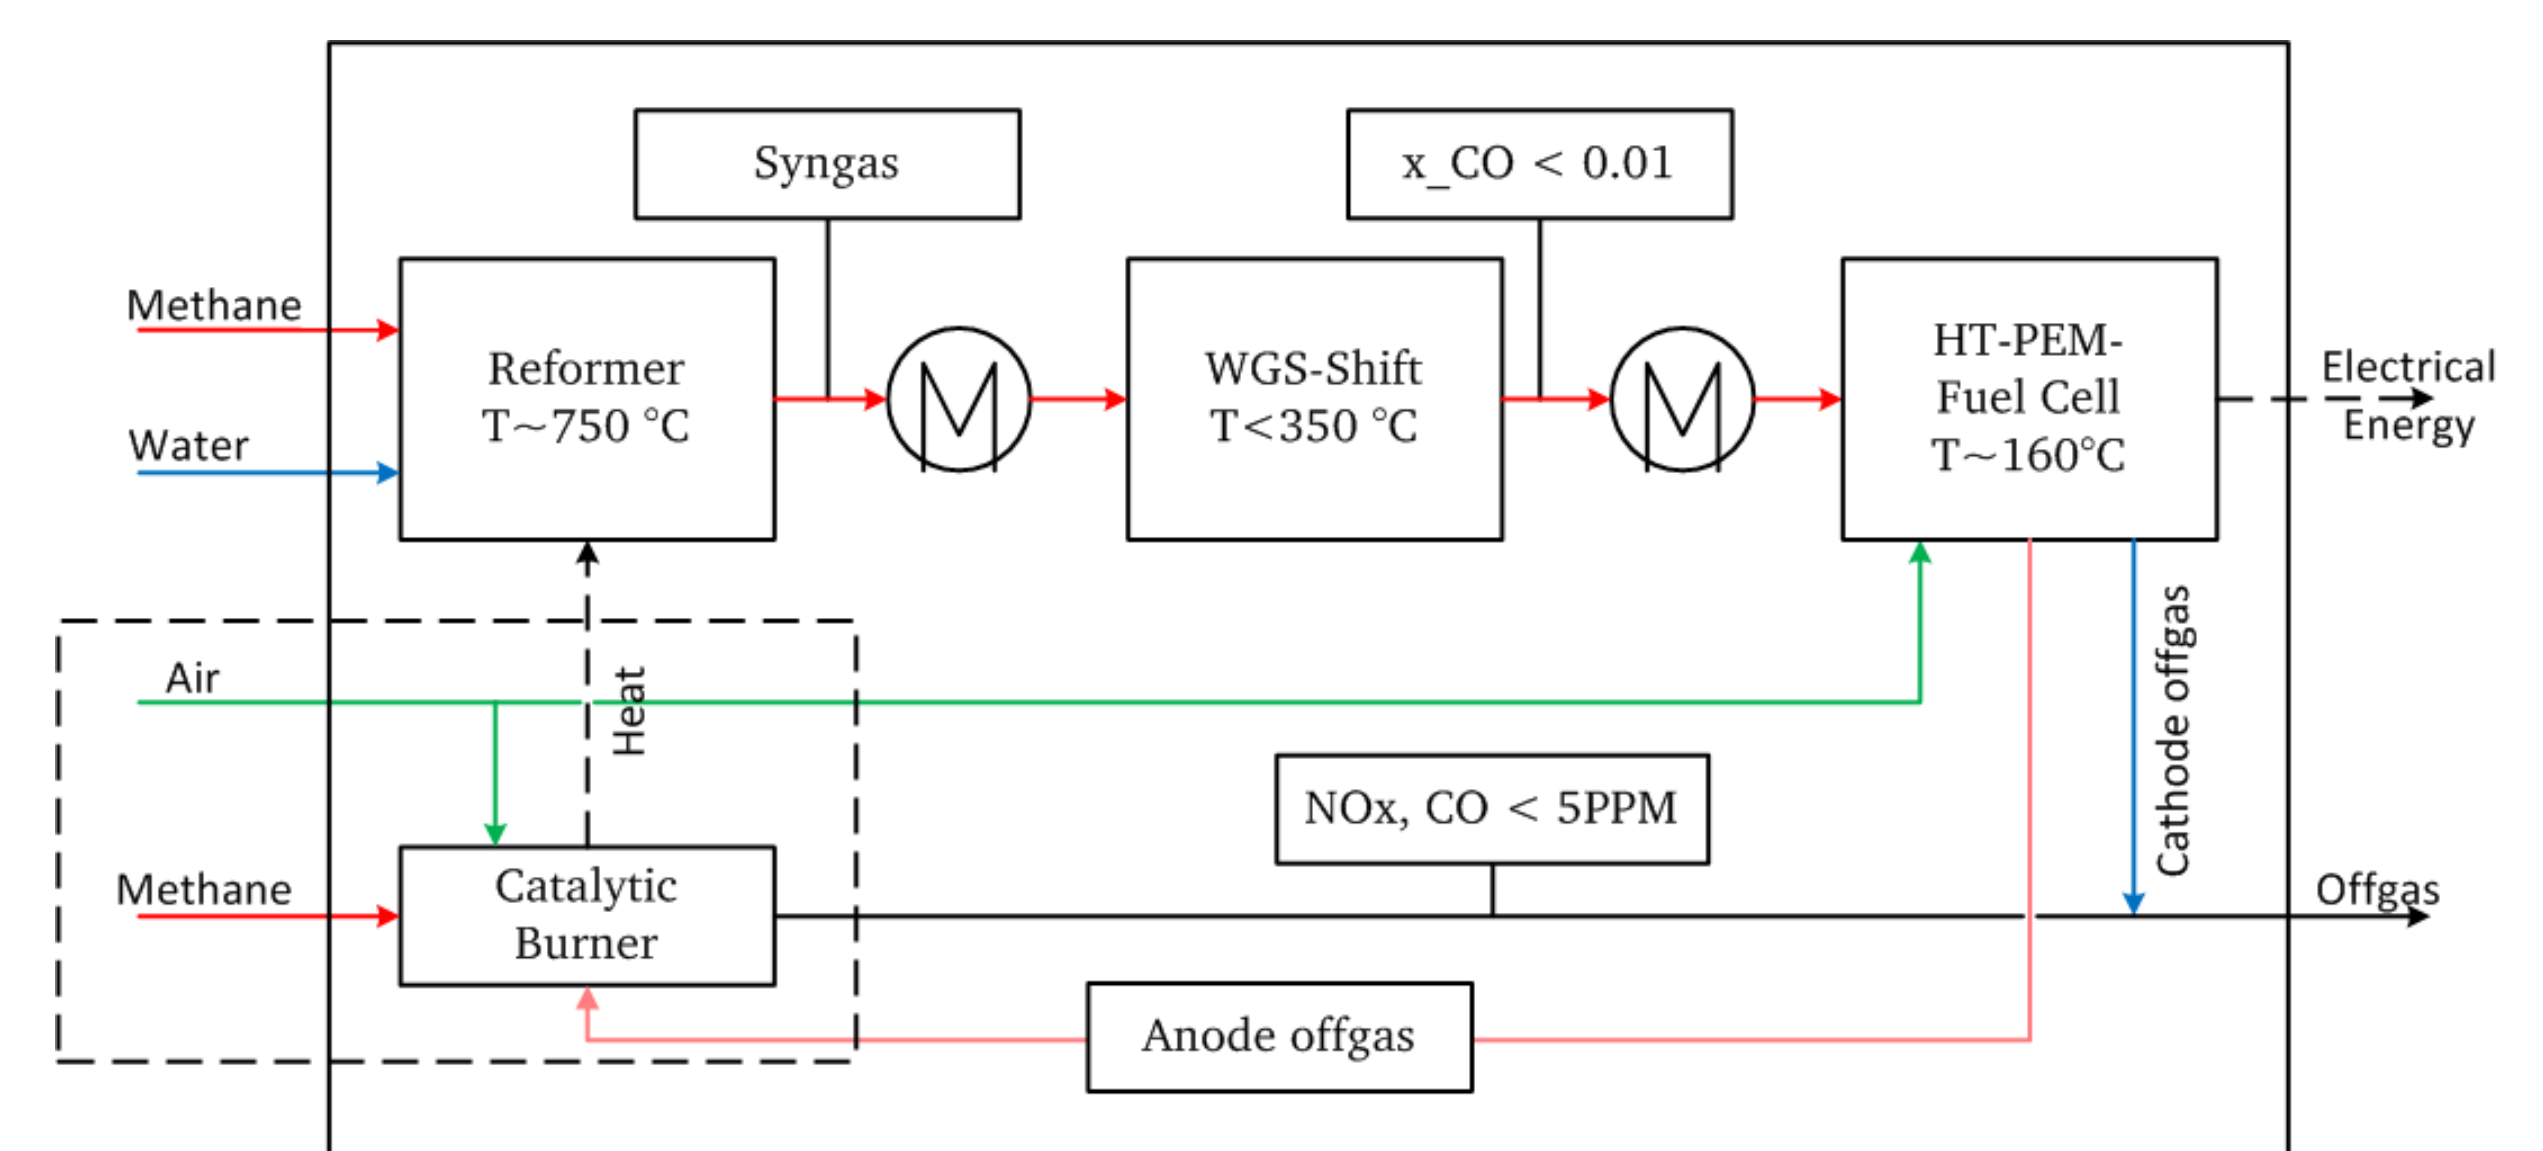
Syngas

x_CO < 0.01

Methane

Water

Reformer
T~750 °C

WGS-Shift
T<350 °C

HT-PEM-
Fuel Cell
T~160°C

Electrical
Energy

Air

Heat

Cathode offgas

NOx, CO < 5PPM

Methane

Catalytic
Burner

Offgas

Anode offgas